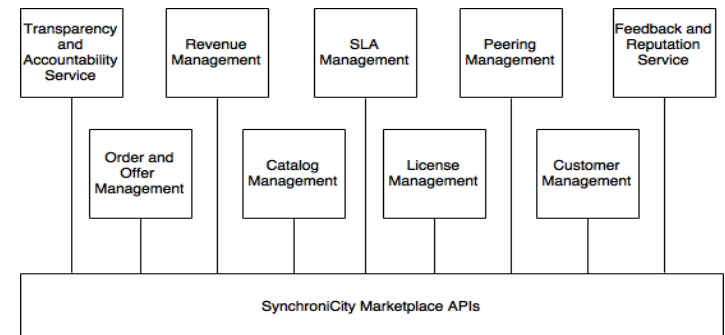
Transparency and Accountability Service

Revenue Management

SLA Management

Peering Management

Feedback and Reputation Service

Order and Offer Management

Catalog Management

License Management

Customer Management

SynchroniCity Marketplace APIs